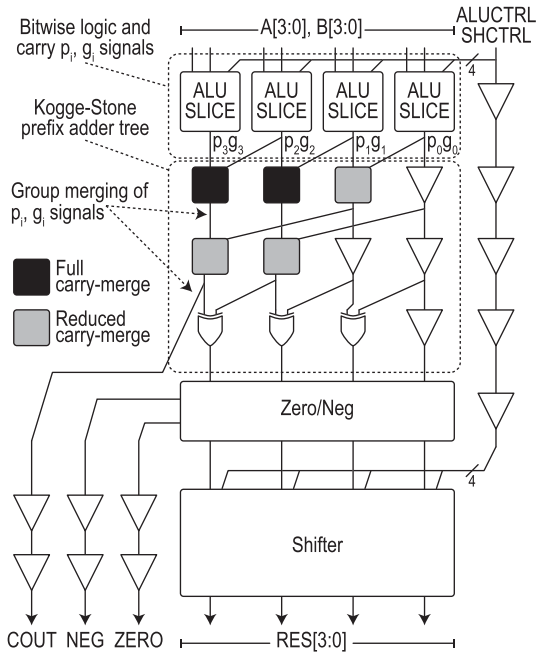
Bitwise logic and carry $p_i$, $g_i$ signals

A[3:0], B[3:0]

ALUCTRL
SHCTRL

4

ALU SLICE

ALU SLICE

ALU SLICE

ALU SLICE

Kogge-Stone prefix adder tree

$p_3g_3$

$p_2g_2$

$p_1g_1$

$p_0g_0$

Group merging of $p_i$, $g_i$ signals

Full carry-merge

Reduced carry-merge

Zero/Neg

4

Shifter

COUT NEG ZERO

RES[3:0]